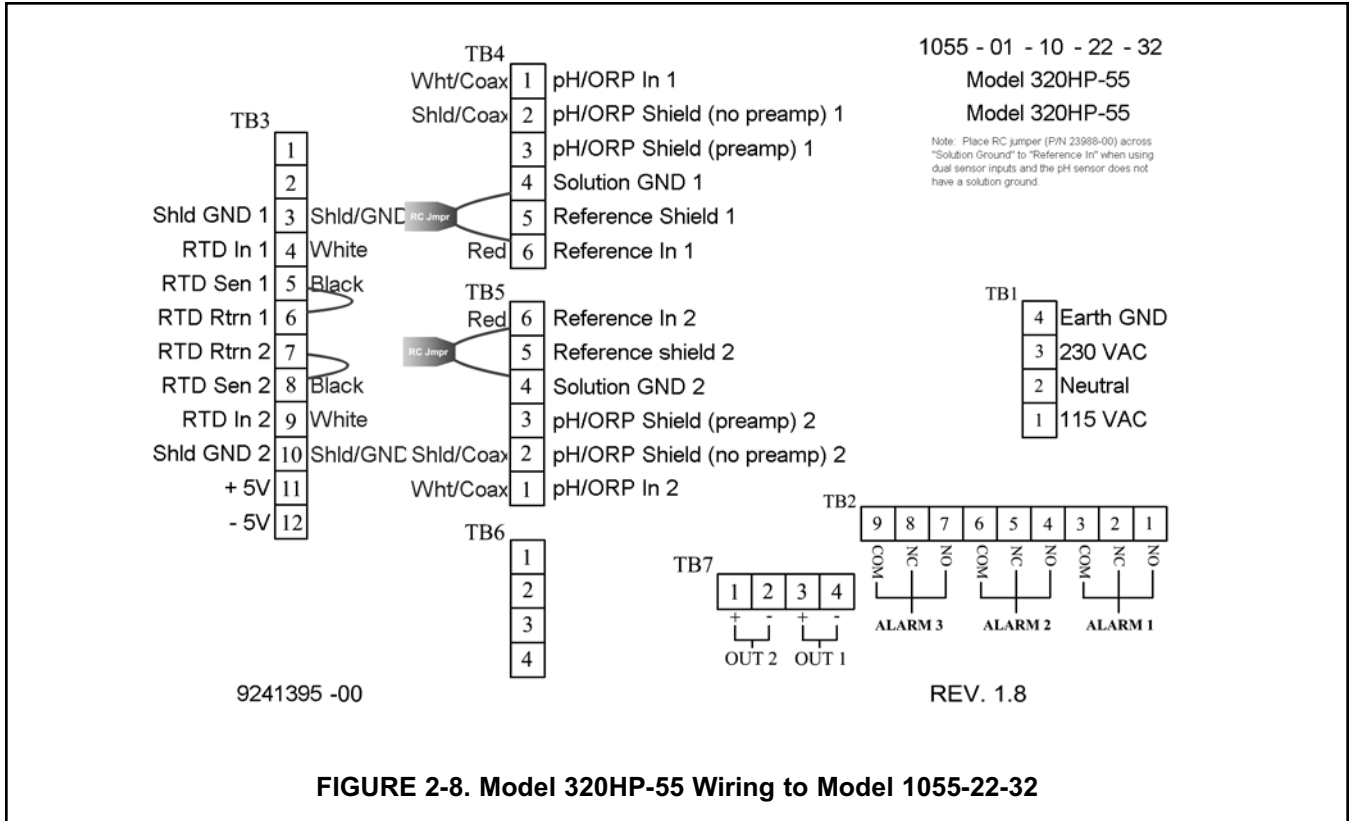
TB4

| Wht/Coax | 1 | pH/ORP In 1 |
|---|---|---|
| Shld/Coax | 2 | pH/ORP Shield (no preamp) 1 |
| | 3 | pH/ORP Shield (preamp) 1 |
| | 4 | Solution GND 1 |
| RC Jmpr | 5 | Reference Shield 1 |
| Red | 6 | Reference In 1 |

1055 - 01 - 10 - 22 - 32

Model 320HP-55

Model 320HP-55

Note: Place RC jumper (P/N 23988-00) across "Solution Ground" to "Reference In" when using dual sensor inputs and the pH sensor does not have a solution ground.

TB3

| | 1 | |
|---|---|---|
| | 2 | |
| Shld GND 1 | 3 | Shld/GND |
| RTD In 1 | 4 | White |
| RTD Sen 1 | 5 | Black |
| RTD Rtrn 1 | 6 | |
| RTD Rtrn 2 | 7 | |
| RTD Sen 2 | 8 | Black |
| RTD In 2 | 9 | White |
| Shld GND 2 | 10 | Shld/GND |
| + 5V | 11 | |
| - 5V | 12 | |

TB5

| Red | 6 | Reference In 2 |
|---|---|---|
| RC Jmpr | 5 | Reference shield 2 |
| | 4 | Solution GND 2 |
| | 3 | pH/ORP Shield (preamp) 2 |
| Shld/Coax | 2 | pH/ORP Shield (no preamp) 2 |
| Wht/Coax | 1 | pH/ORP In 2 |

TB1

| 4 | Earth GND |
|---|---|
| 3 | 230 VAC |
| 2 | Neutral |
| 1 | 115 VAC |

TB2

| 9 | 8 | 7 | 6 | 5 | 4 | 3 | 2 | 1 |
|---|---|---|---|---|---|---|---|---|
| COM | NC | NO | COM | NC | NO | COM | NC | NO |

ALARM 3 ALARM 2 ALARM 1

TB6

| 1 |
|---|
| 2 |
| 3 |
| 4 |

TB7

| 1 | 2 | 3 | 4 |
|---|---|---|---|
| + | - | + | - |

OUT 2 OUT 1

9241395 -00

REV. 1.8

FIGURE 2-8. Model 320HP-55 Wiring to Model 1055-22-32